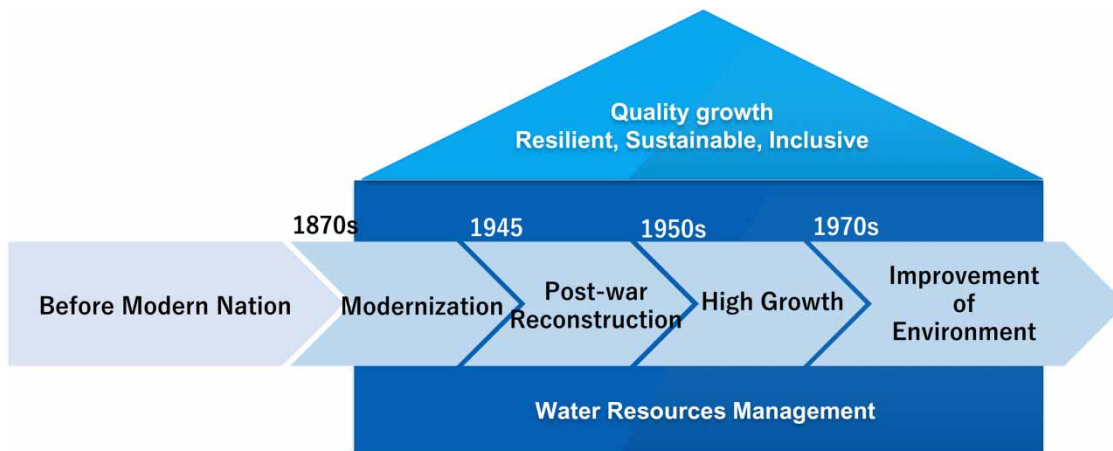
Quality growth
Resilient, Sustainable, Inclusive

1870s
1945
1950s
1970s

Before Modern Nation

Modernization

Post-war Reconstruction

High Growth

Improvement of Environment

Water Resources Management